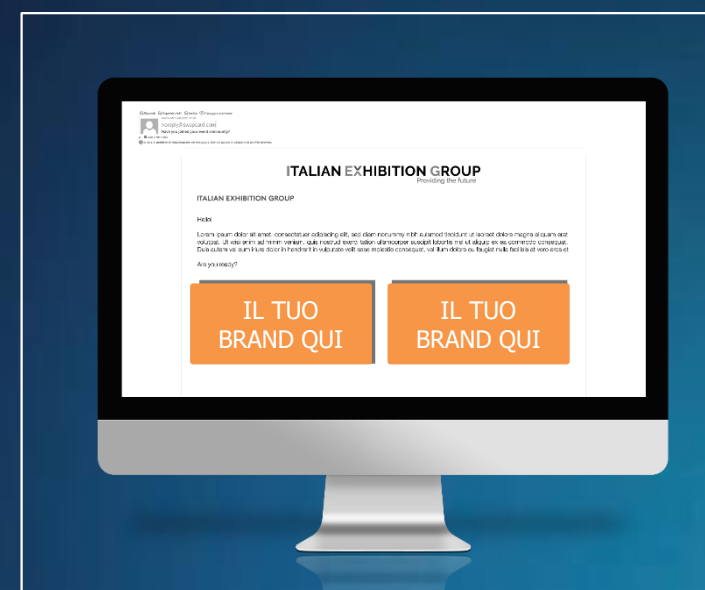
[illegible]
noreply@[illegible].com
Have you joined your event community?
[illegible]

ITALIAN EXHIBITION GROUP
Providing the future

ITALIAN EXHIBITION GROUP

Hello

Lorem ipsum dolor sit amet, consectetuer adipiscing elit, sed diam nonummy nibh euismod tincidunt ut laoreet dolore magna aliquam erat volutpat. Ut wisi enim ad minim veniam, quis nostrud exerci tation ullamcorper suscipit lobortis nisl ut aliquip ex ea commodo consequat. Duis autem vel eum iriure dolor in hendrerit in vulputate velit esse molestie consequat, vel illum dolore eu feugiat nulla facilisis at vero eros et

Are you ready?

IL TUO BRAND QUI

IL TUO BRAND QUI